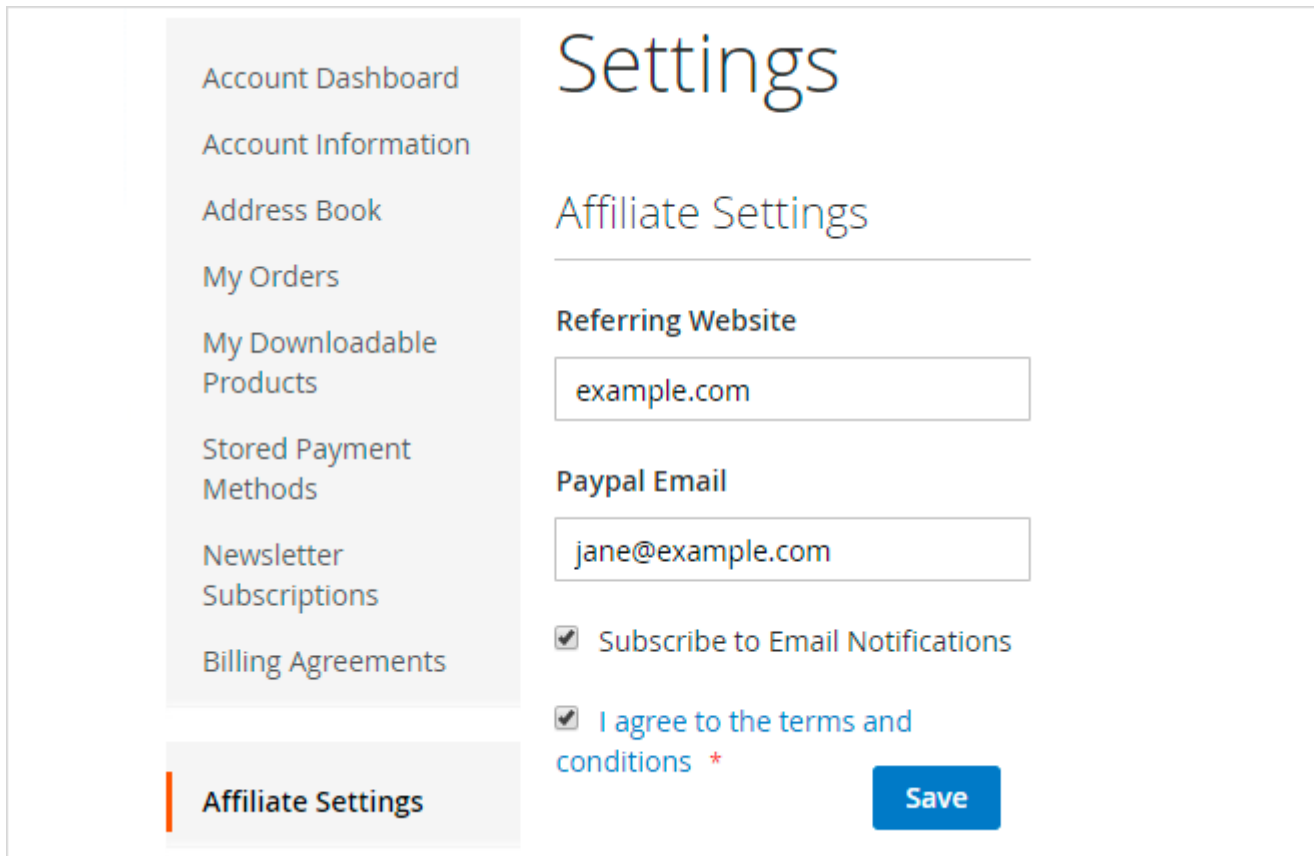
Account Dashboard

Account Information

Address Book

My Orders

My Downloadable Products

Stored Payment Methods

Newsletter Subscriptions

Billing Agreements

Affiliate Settings

Settings

Affiliate Settings

Referring Website

example.com

Paypal Email

jane@example.com

Subscribe to Email Notifications

I agree to the terms and conditions *

Save